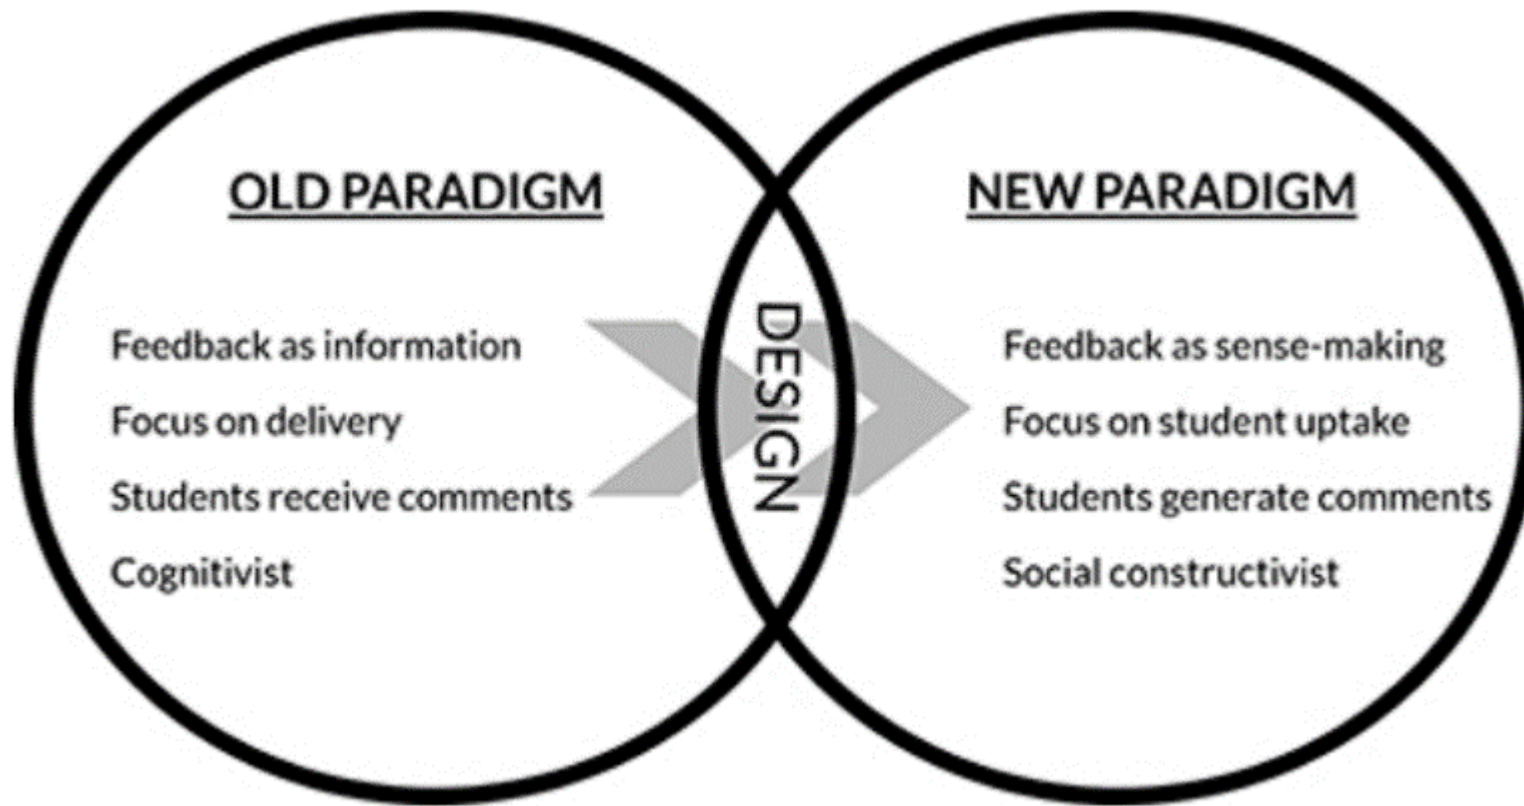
OLD PARADIGM

Feedback as information
Focus on delivery
Students receive comments
Cognitivist

DESIGN

NEW PARADIGM

Feedback as sense-making
Focus on student uptake
Students generate comments
Social constructivist